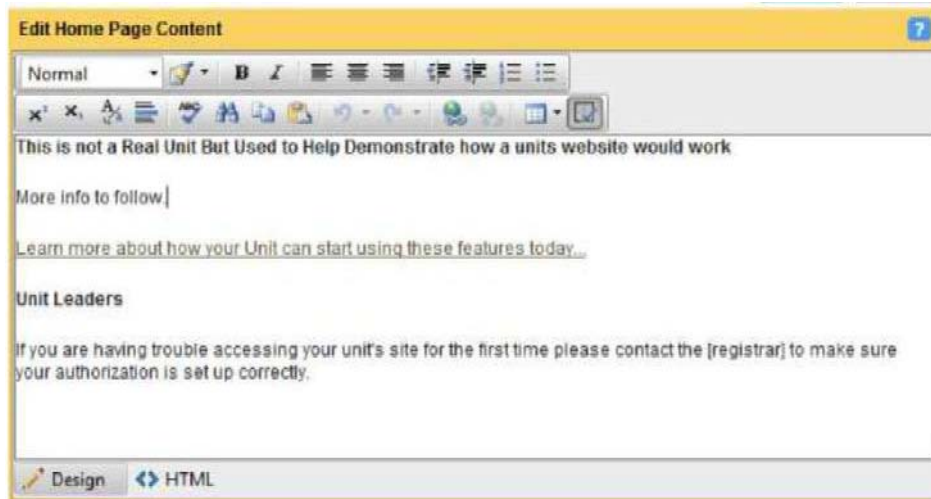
Edit Home Page Content

?

Normal

B I

This is not a Real Unit But Used to Help Demonstrate how a units website would work

More info to follow.

Learn more about how your Unit can start using these features today...

Unit Leaders

If you are having trouble accessing your unit's site for the first time please contact the [registrar] to make sure your authorization is set up correctly.

Design <> HTML